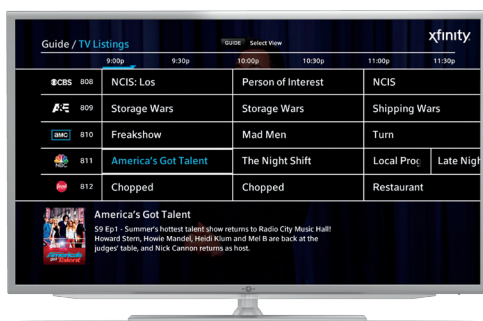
Guide / TV Listings

GUIDE Select View

xfinity

| | 9:00p | 9:30p | 10:00p | 10:30p | 11:00p | 11:30p |
|---|---|---|---|---|---|---|
| CBS 808 | NCIS: Los | | Person of Interest | | NCIS | |
| A&E 809 | Storage Wars | | Storage Wars | | Shipping Wars | |
| amc 810 | Freakshow | | Mad Men | | Turn | |
| NBC 811 | America's Got Talent | | The Night Shift | | Local Prog | Late Nigh |
| food 812 | Chopped | | Chopped | | Restaurant | |

America's Got Talent

S9 Ep1 - Summer's hottest talent show returns to Radio City Music Hall! Howard Stern, Howie Mandel, Heidi Klum and Mel B are back at the judges' table, and Nick Cannon returns as host.